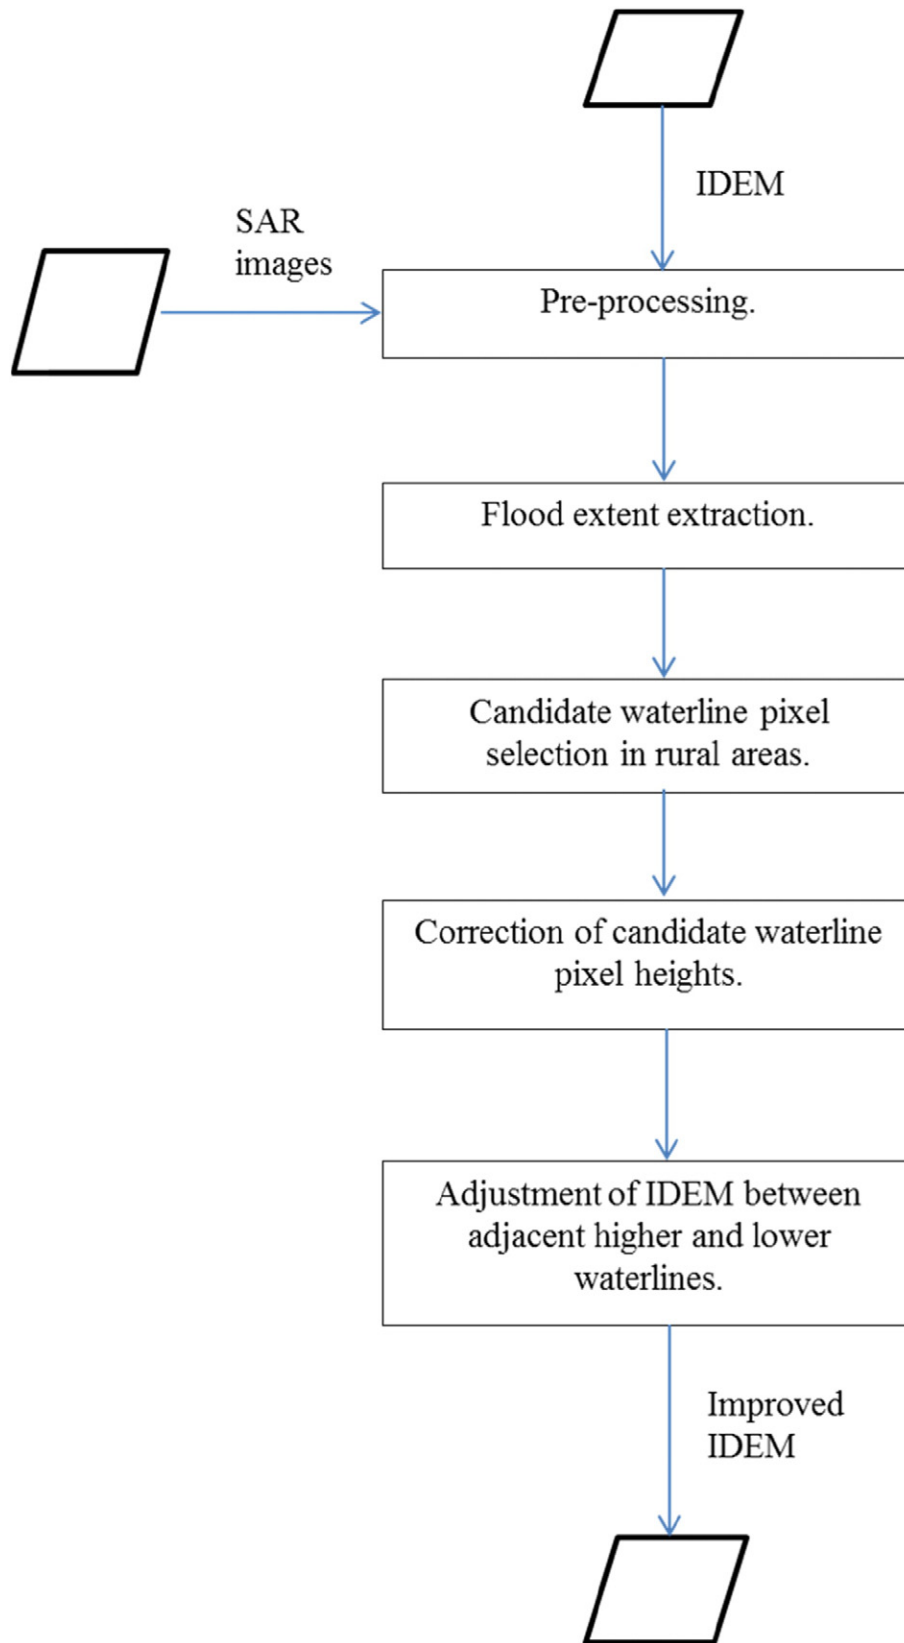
IDEM

SAR images

Pre-processing.

Flood extent extraction.

Candidate waterline pixel selection in rural areas.

Correction of candidate waterline pixel heights.

Adjustment of IDEM between adjacent higher and lower waterlines.

Improved IDEM